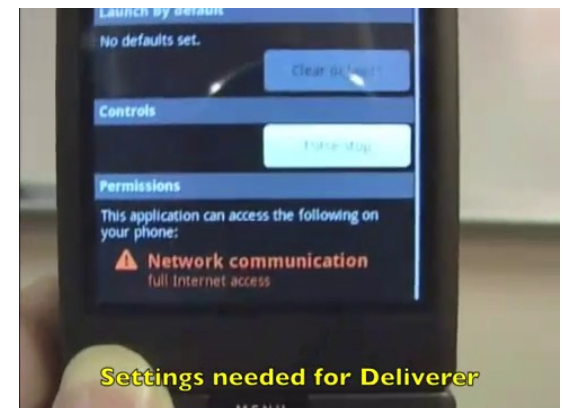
Launch by default

No defaults set.

Clear defaults

Controls

Force stop

Permissions

This application can access the following on your phone:

Network communication
full Internet access

Settings needed for Deliverer

MENU